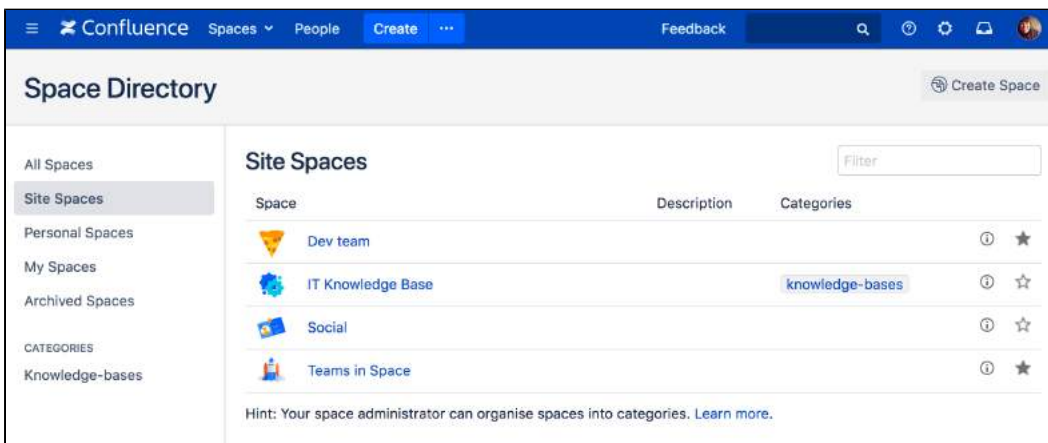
Confluence Spaces People Create ··· Feedback

Space Directory

Create Space

All Spaces
Site Spaces
Personal Spaces
My Spaces
Archived Spaces

CATEGORIES
Knowledge-bases

Site Spaces

Filter

| Space | Description | Categories |
|---|---|---|
| Dev team | | |
| IT Knowledge Base | | knowledge-bases |
| Social | | |
| Teams in Space | | |

Hint: Your space administrator can organise spaces into categories. Learn more.